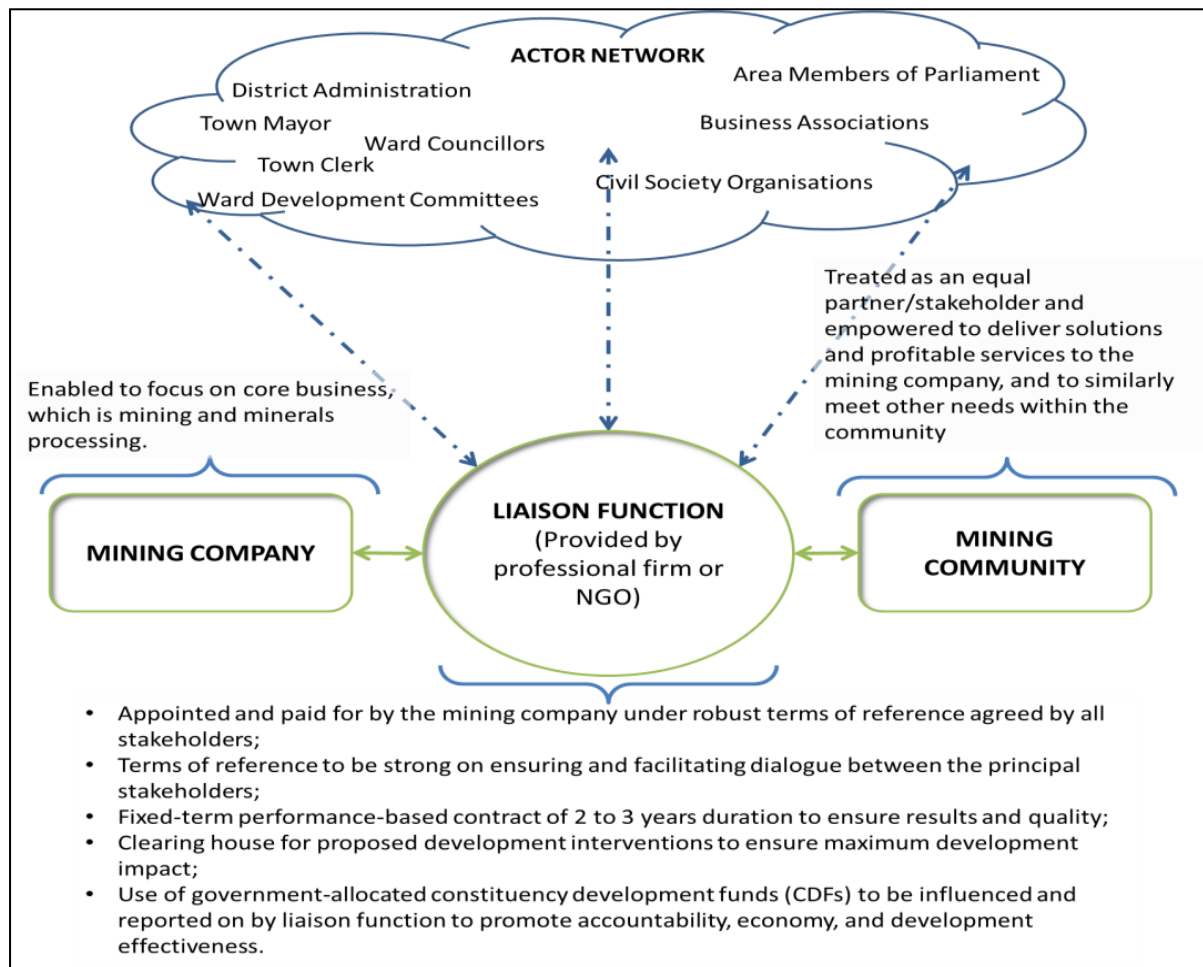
ACTOR NETWORK

District Administration
Town Mayor
Ward Councillors
Town Clerk
Ward Development Committees

Area Members of Parliament
Business Associations
Civil Society Organisations

Treated as an equal partner/stakeholder and empowered to deliver solutions and profitable services to the mining company, and to similarly meet other needs within the community

Enabled to focus on core business, which is mining and minerals processing.

MINING COMPANY

LIAISON FUNCTION (Provided by professional firm or NGO)

MINING COMMUNITY

- Appointed and paid for by the mining company under robust terms of reference agreed by all stakeholders;
- Terms of reference to be strong on ensuring and facilitating dialogue between the principal stakeholders;
- Fixed-term performance-based contract of 2 to 3 years duration to ensure results and quality;
- Clearing house for proposed development interventions to ensure maximum development impact;
- Use of government-allocated constituency development funds (CDFs) to be influenced and reported on by liaison function to promote accountability, economy, and development effectiveness.